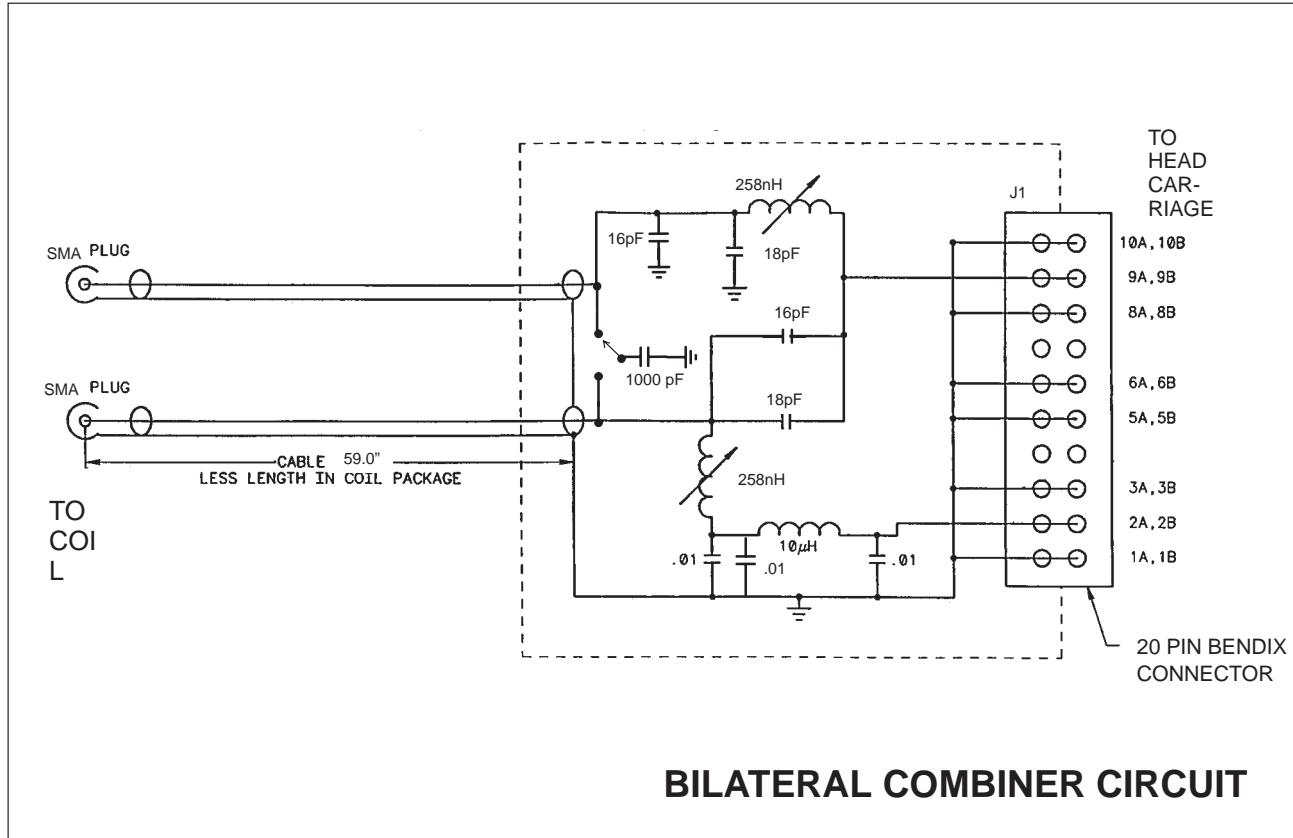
TO HEAD CAR-RIAGE

J1

258nH

16pF

18pF

SMA PLUG

10A,10B

9A,9B

8A,8B

16pF

1000 pF

SMA PLUG

6A,6B

18pF

5A,5B

CABLE 59.0"
LESS LENGTH IN COIL PACKAGE

258nH

3A,3B

TO
COI
L

2A,2B

10$\mu$H

.01

.01

.01

1A,1B

20 PIN BENDIX CONNECTOR

BILATERAL COMBINER CIRCUIT